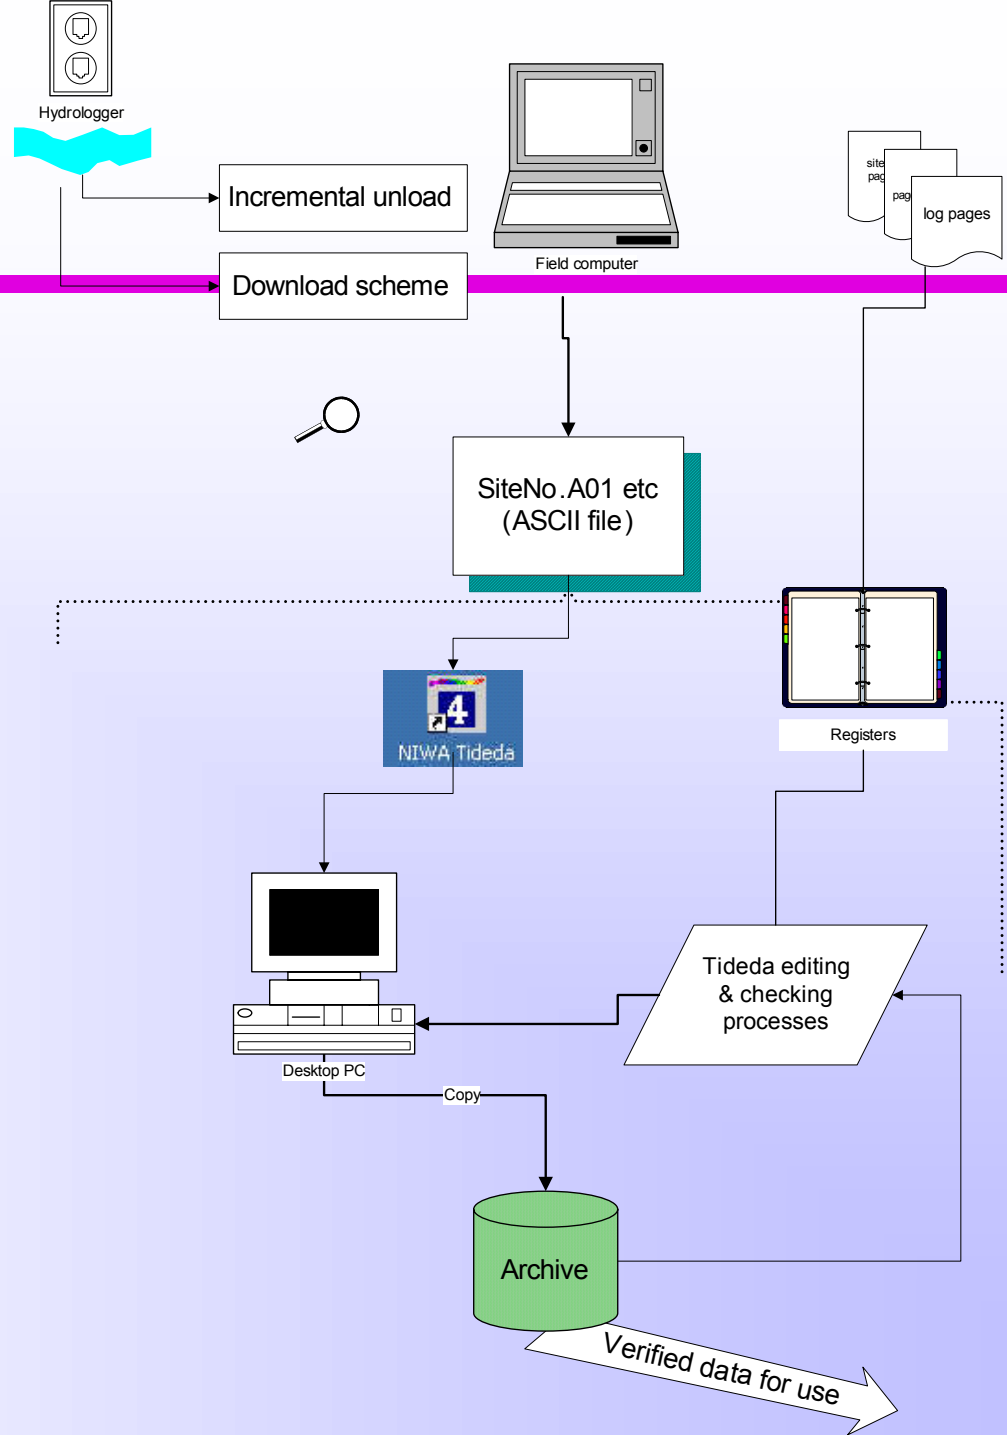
Hydrologger

Incremental unload

Download scheme

Field computer

site pag

pag

log pages

SiteNo.A01 etc (ASCII file)

4

NIWA Tideda

Registers

Tideda editing & checking processes

Desktop PC

Copy

Archive

Verified data for use